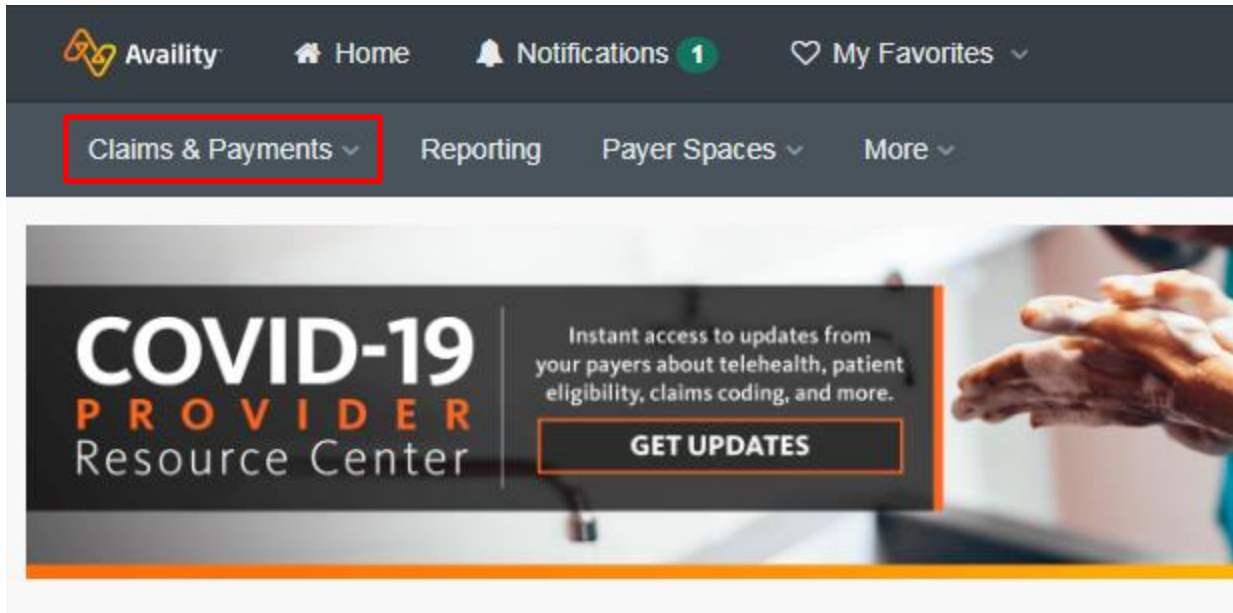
Availity Home Notifications 1 My Favorites

Claims & Payments Reporting Payer Spaces More

COVID-19
PROVIDER
Resource Center

Instant access to updates from your payers about telehealth, patient eligibility, claims coding, and more.

GET UPDATES